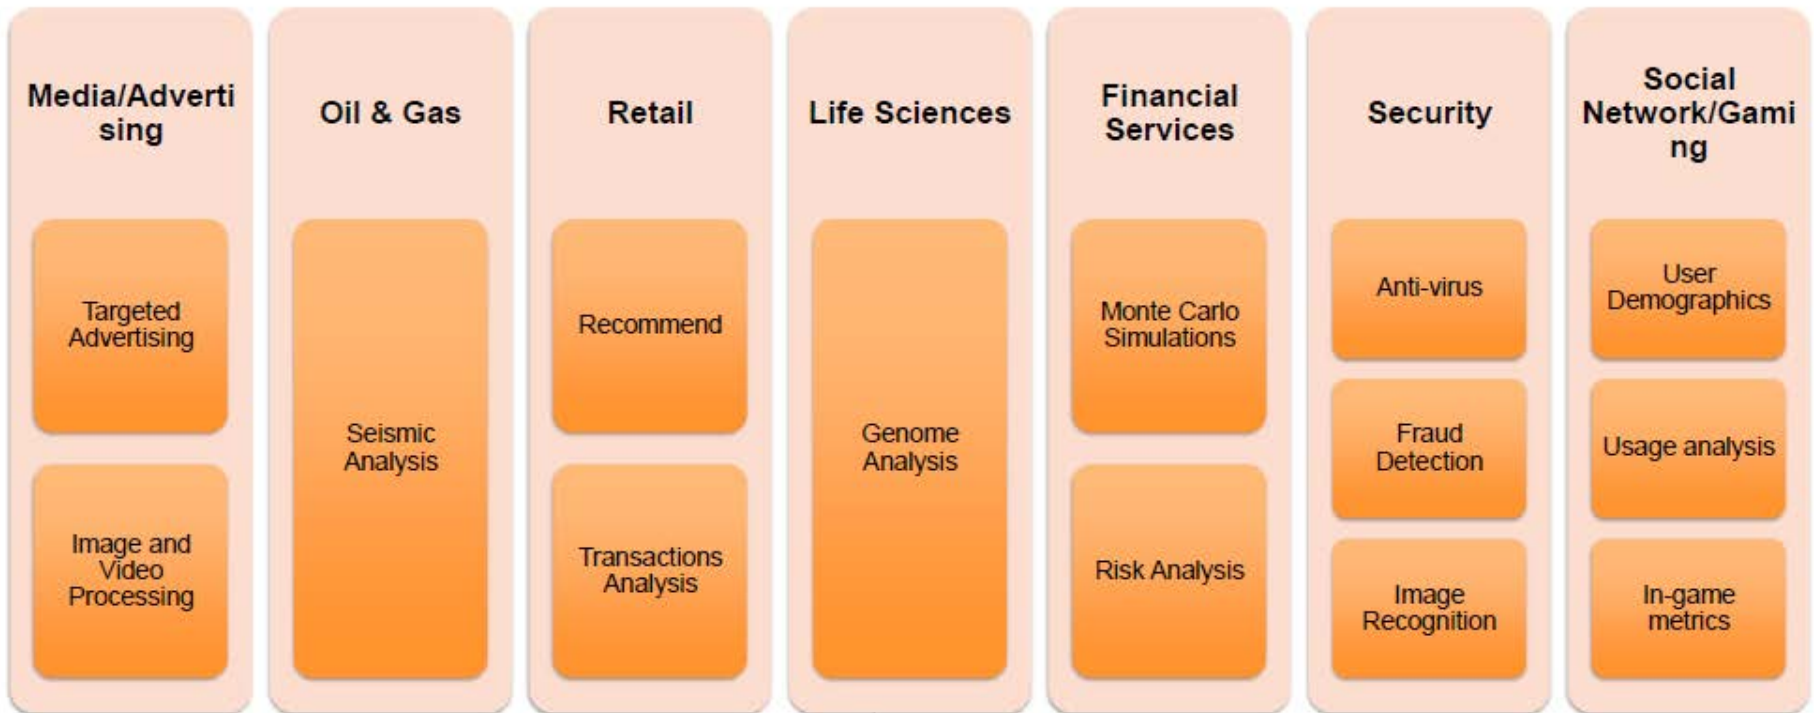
Media/Advertising

Targeted Advertising

Image and Video Processing

Oil & Gas

Seismic Analysis

Retail

Recommend

Transactions Analysis

Life Sciences

Genome Analysis

Financial Services

Monte Carlo Simulations

Risk Analysis

Security

Anti-virus

Fraud Detection

Image Recognition

Social Network/Gaming

User Demographics

Usage analysis

In-game metrics